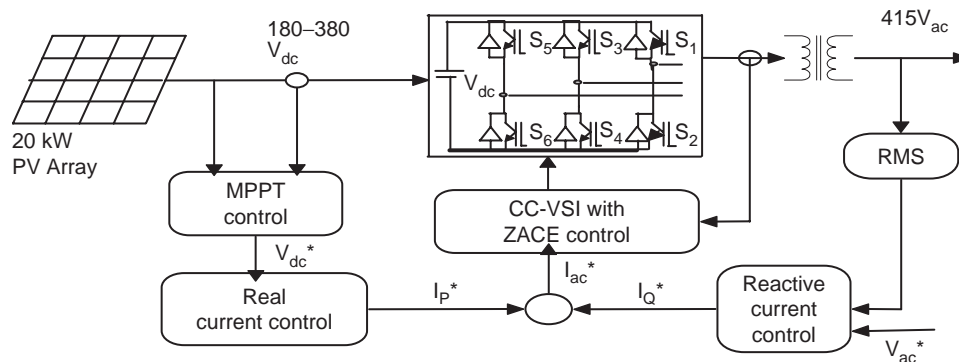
180–380
$V_{dc}$

$415V_{ac}$

$V_{dc}$

$S_5$ $S_3$ $S_1$

$S_6$ $S_4$ $S_2$

20 kW
PV Array

RMS

MPPT
control

CC-VSI with
ZACE control

$V_{dc}^*$

$I_{ac}^*$

Real
current control

$I_P^*$

$I_Q^*$

Reactive
current
control

$V_{ac}^*$